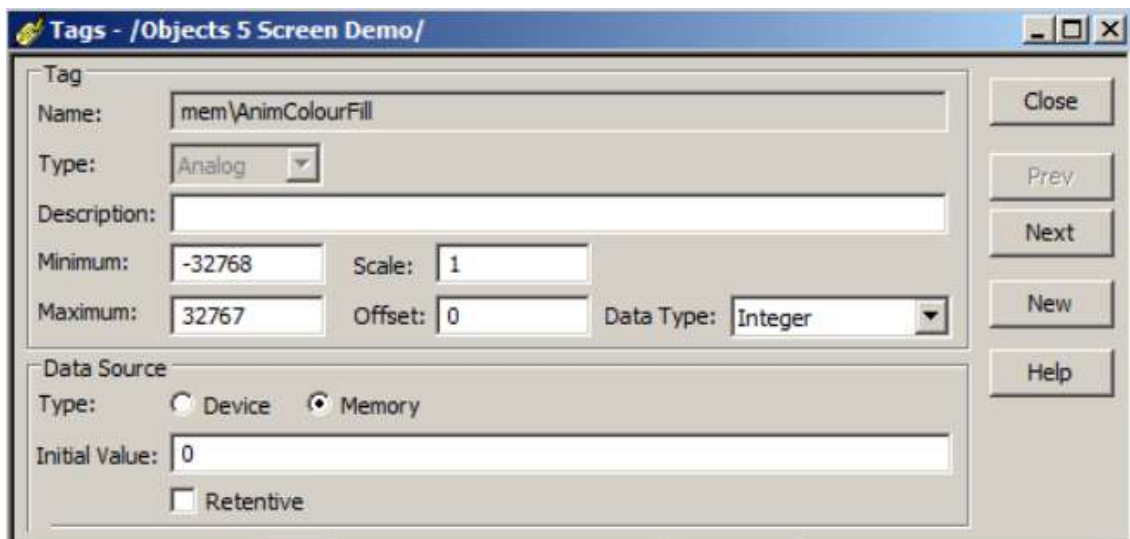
Tags - /Objects 5 Screen Demo/

Tag
Name: mem\AnimColourFill
Type: Analog
Description:
Minimum: -32768
Scale: 1
Maximum: 32767
Offset: 0
Data Type: Integer

Data Source
Type: Device Memory
Initial Value: 0
Retentive

Close
Prev
Next
New
Help